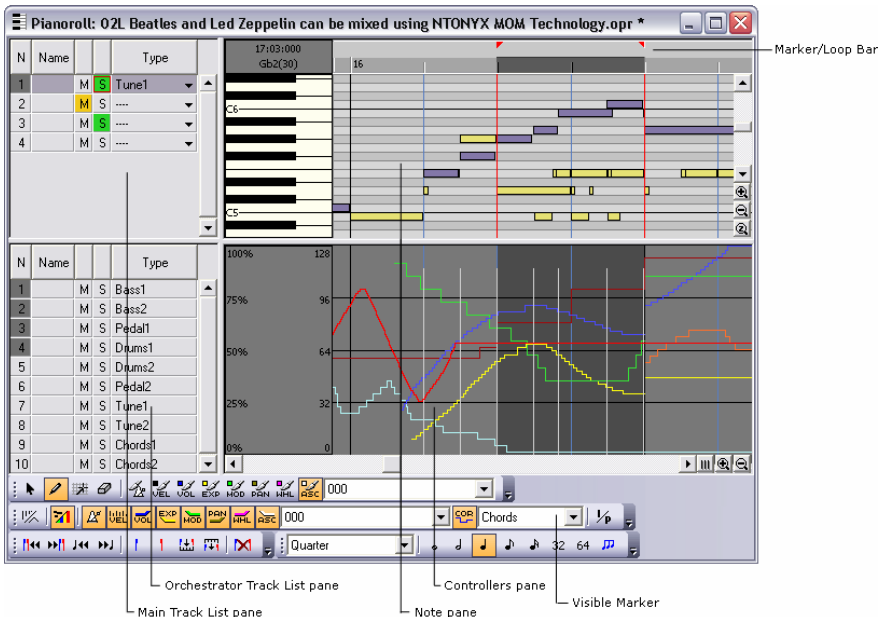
Pianoroll: O2L Beatles and Led Zeppelin can be mixed using NTONYX MOM Technology.opr *

Marker/Loop Bar

| N | Name | | | Type |
|---|---|---|---|---|
| 1 | | M | S | Tune1 |
| 2 | | M | S | ---- |
| 3 | | M | S | ---- |
| 4 | | M | S | ---- |

17:03:000
Gb2(30)
16
C6
C5

| N | Name | | | Type |
|---|---|---|---|---|
| 1 | | M | S | Bass1 |
| 2 | | M | S | Bass2 |
| 3 | | M | S | Pedal1 |
| 4 | | M | S | Drums1 |
| 5 | | M | S | Drums2 |
| 6 | | M | S | Pedal2 |
| 7 | | M | S | Tune1 |
| 8 | | M | S | Tune2 |
| 9 | | M | S | Chords1 |
| 10 | | M | S | Chords2 |

100% 128
75% 96
50% 64
25% 32
0% 0

VEL VOL EXP MOD PAN WHL ASC 000
VEL VOL EXP MOD WHL ASC 000 COR Chords
Quarter 32 64

Orchestrator Track List pane
Main Track List pane
Note pane
Controllers pane
Visible Marker